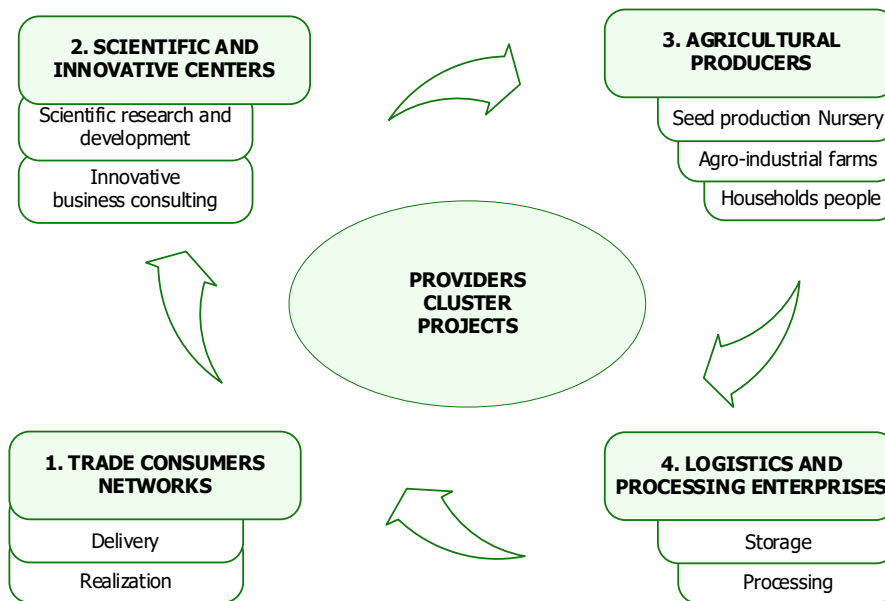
2. SCIENTIFIC AND INNOVATIVE CENTERS

Scientific research and development

Innovative business consulting

3. AGRICULTURAL PRODUCERS

Seed production Nursery

Agro-industrial farms

Households people

PROVIDERS CLUSTER PROJECTS

1. TRADE CONSUMERS NETWORKS

Delivery

Realization

4. LOGISTICS AND PROCESSING ENTERPRISES

Storage

Processing